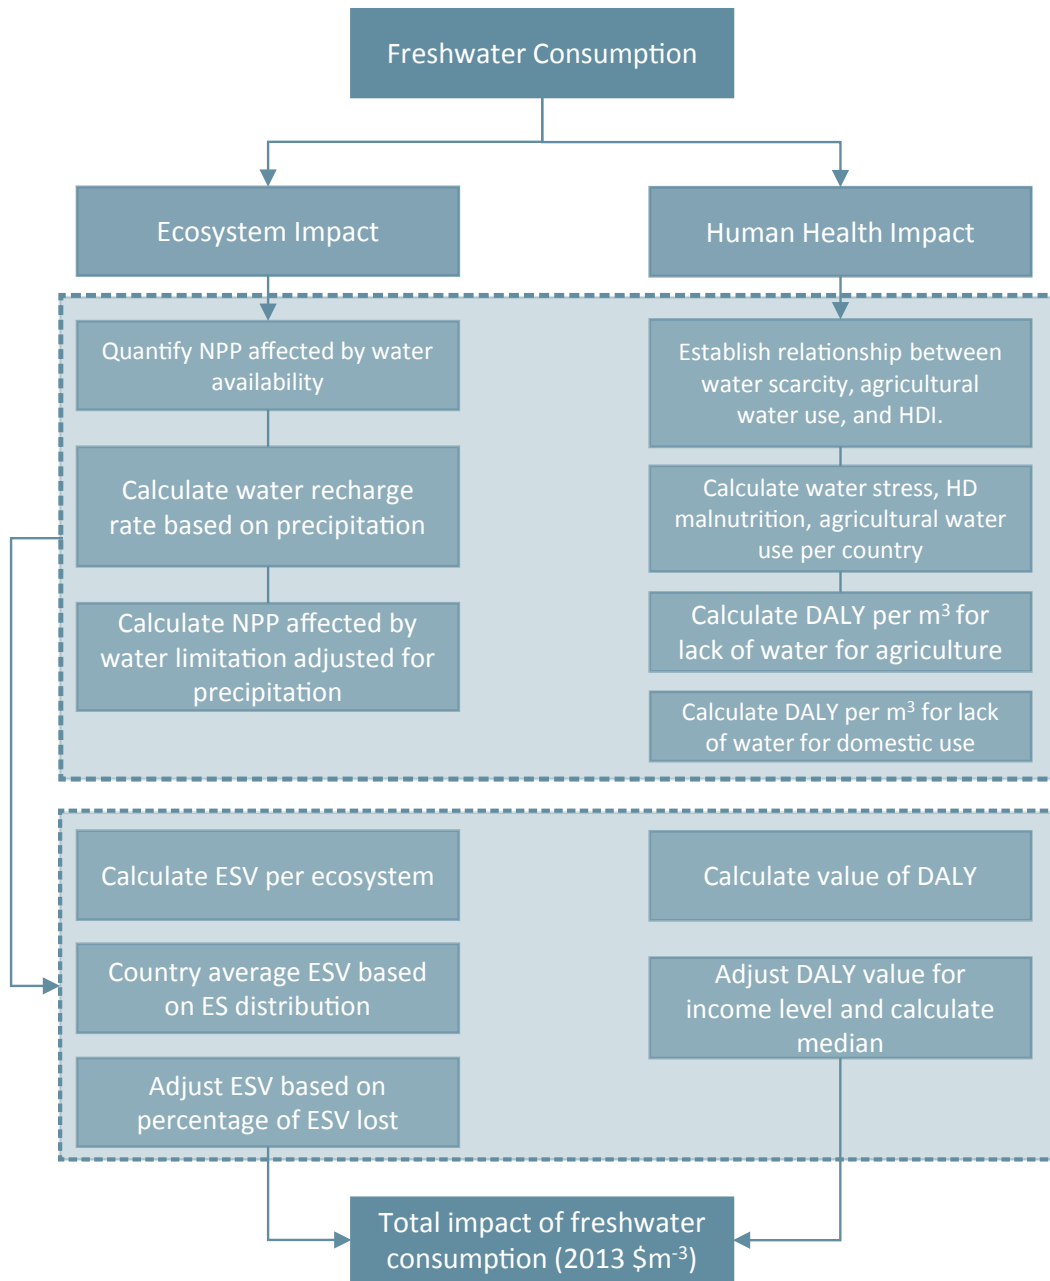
Freshwater Consumption

Ecosystem Impact

Human Health Impact

Quantify NPP affected by water availability

Calculate water recharge rate based on precipitation

Calculate NPP affected by water limitation adjusted for precipitation

Establish relationship between water scarcity, agricultural water use, and HDI.

Calculate water stress, HD malnutrition, agricultural water use per country

Calculate DALY per $m^3$ for lack of water for agriculture

Calculate DALY per $m^3$ for lack of water for domestic use

Calculate ESV per ecosystem

Country average ESV based on ES distribution

Adjust ESV based on percentage of ESV lost

Calculate value of DALY

Adjust DALY value for income level and calculate median

Total impact of freshwater consumption (2013 $\$m^{-3}$)